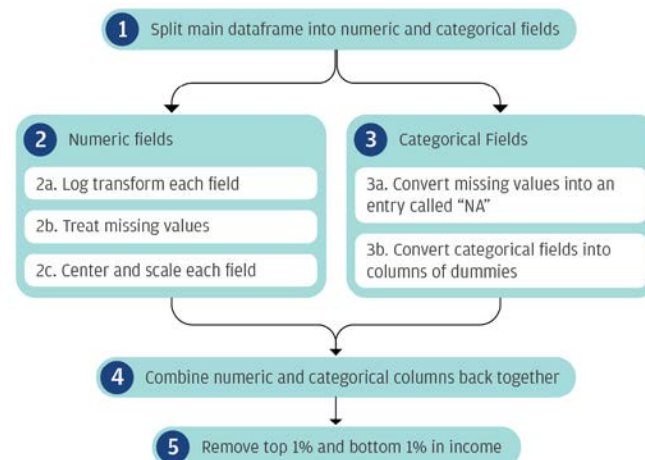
1 Split main dataframe into numeric and categorical fields

2 Numeric fields

2a. Log transform each field

2b. Treat missing values

2c. Center and scale each field

3 Categorical Fields

3a. Convert missing values into an entry called "NA"

3b. Convert categorical fields into columns of dummies

4 Combine numeric and categorical columns back together

5 Remove top 1% and bottom 1% in income